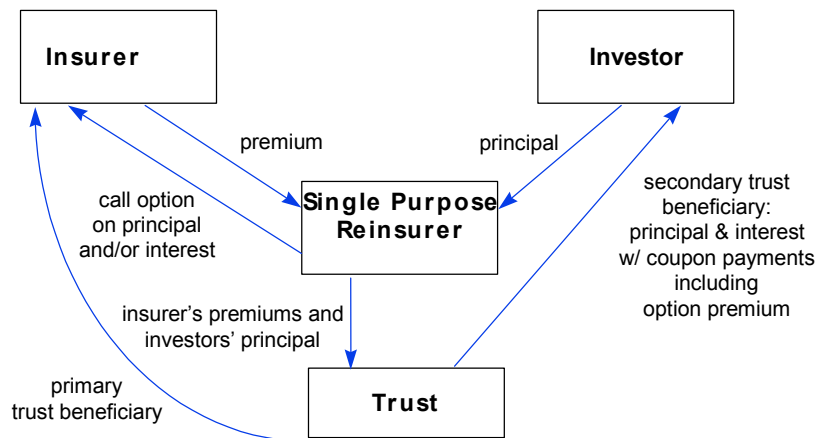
Insurer

Investor

premium

principal

call option on principal and/or interest

Single Purpose Reinsurer

secondary trust beneficiary: principal & interest w/ coupon payments including option premium

insurer's premiums and investors' principal

primary trust beneficiary

Trust